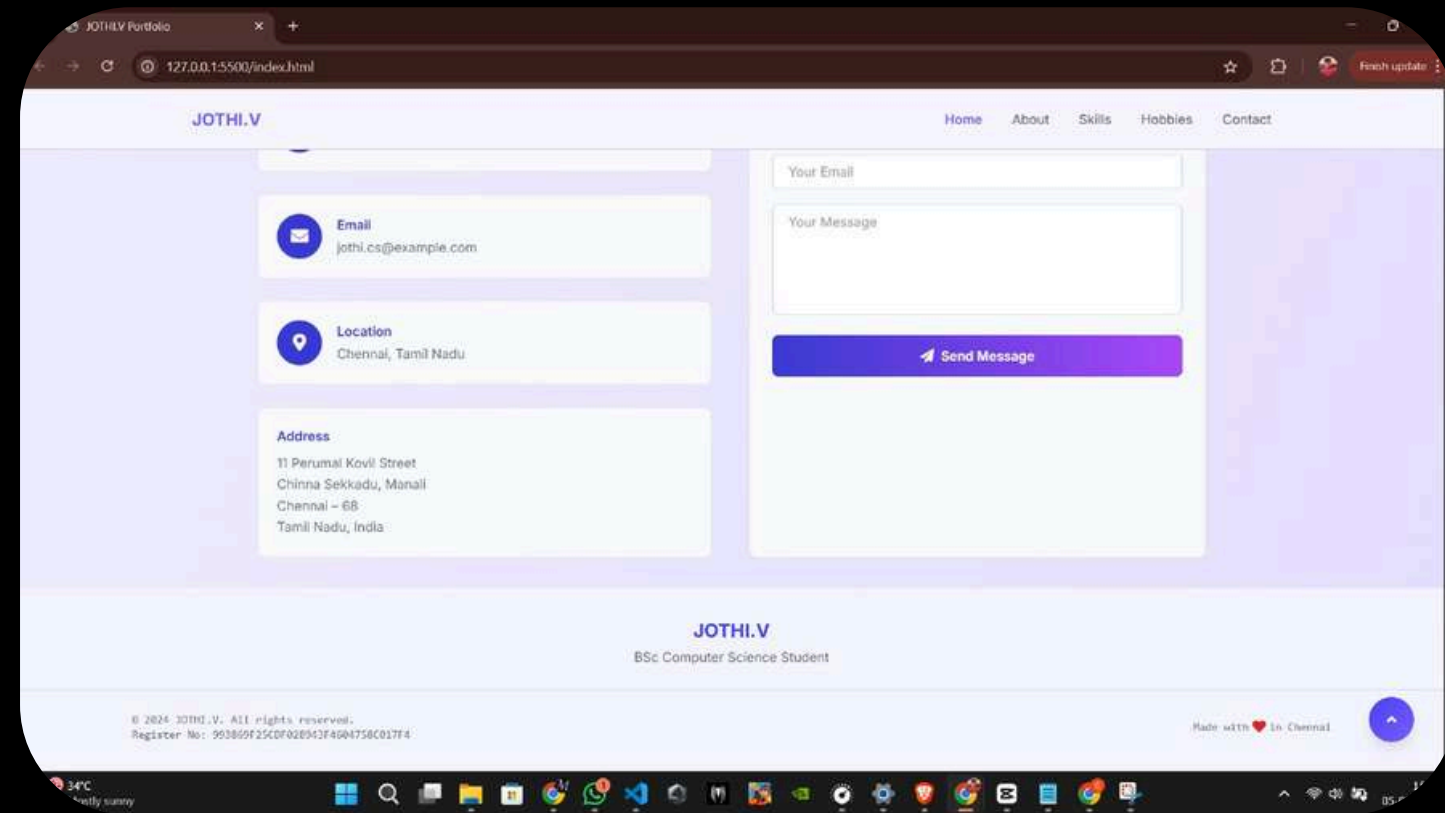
JOTHI.V Portfolio

127.0.0.1:5500/index.html

Finish update

JOTHI.V

Home About Skills Hobbies Contact

Your Email

Your Message

Email
jothi.cs@example.com

Location
Chennai, Tamil Nadu

Send Message

Address
11 Perumal Kovil Street
Chinna Sekkadu, Manali
Chennai - 68
Tamil Nadu, India

JOTHI.V
BSc Computer Science Student

© 2024 JOTHI.V. All rights reserved.
Register No: 993869F25CDF028943F4604758C017F4

Made with ❤ in Chennai

34°C
Mostly sunny